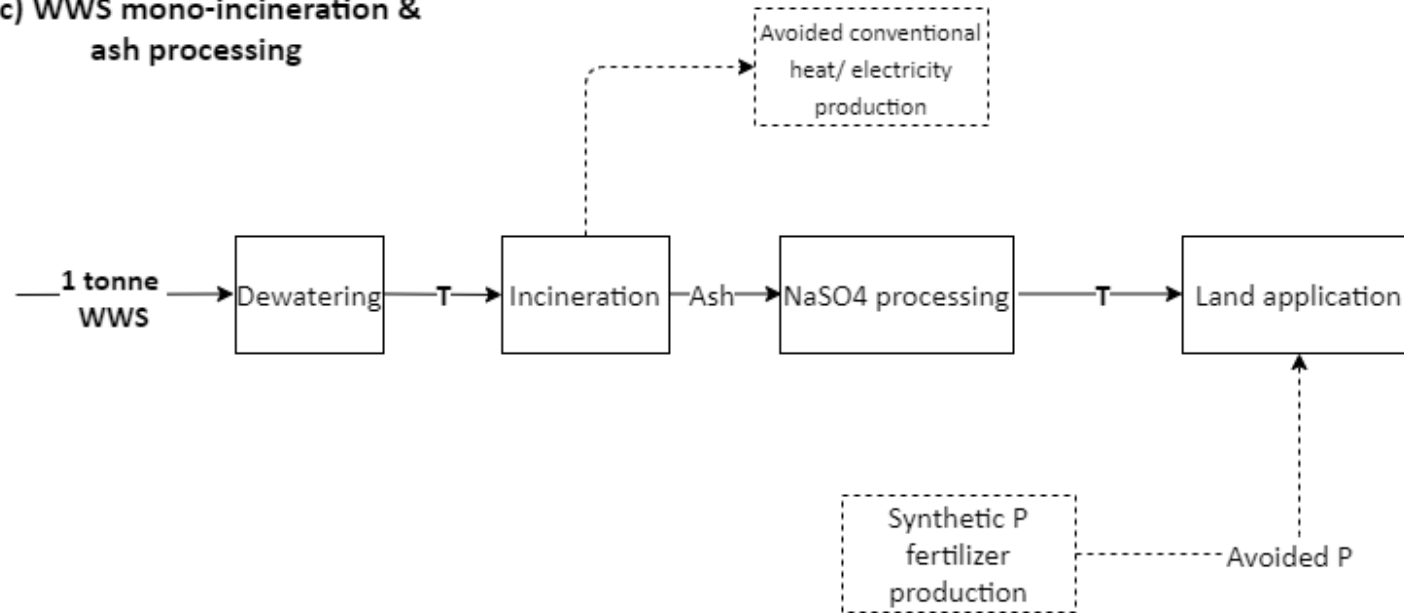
c) WWS mono-incineration & ash processing

Avoided conventional heat/ electricity production

1 tonne WWS

Dewatering

T

Incineration

Ash

NaSO4 processing

T

Land application

Synthetic P fertilizer production

Avoided P